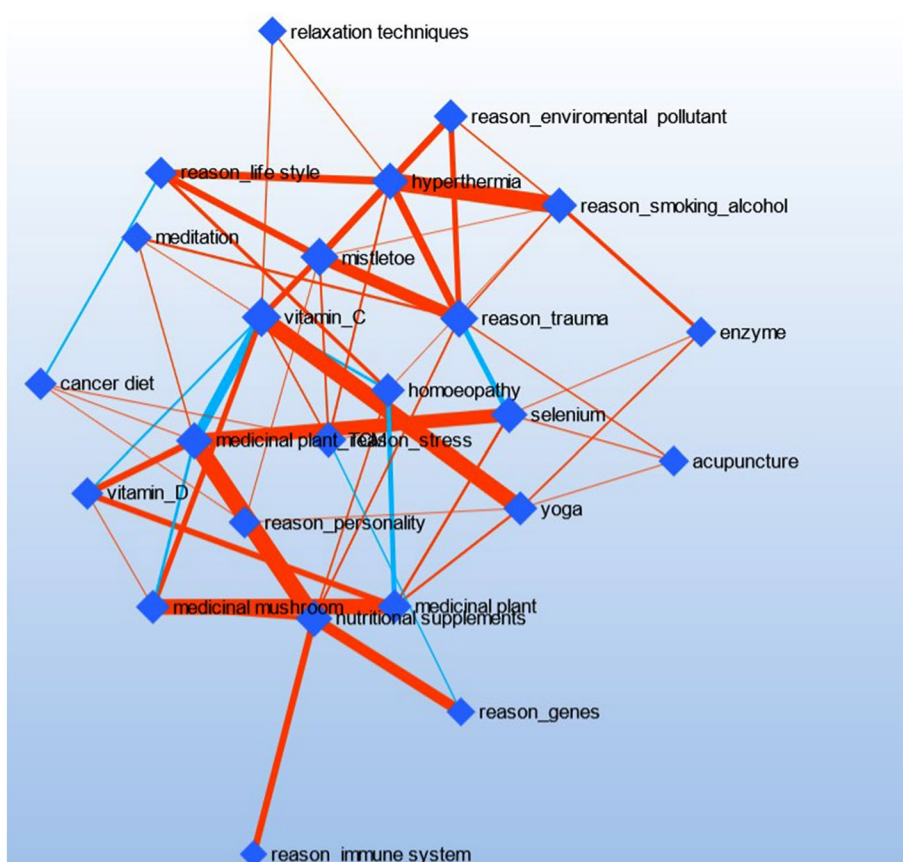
relaxation techniques

reason_enviromental_pollutant

reason_life style

hyperthermia

reason_smoking_alcohol

meditation

mistletoe

vitamin_C

reason_trauma

enzyme

cancer diet

homoeopathy

selenium

medicinal plant_TCM

reason_stress

acupuncture

vitamin_D

yoga

reason_personality

medicinal mushroom

medicinal plant

nutritional supplements

reason_genes

reason_immune system